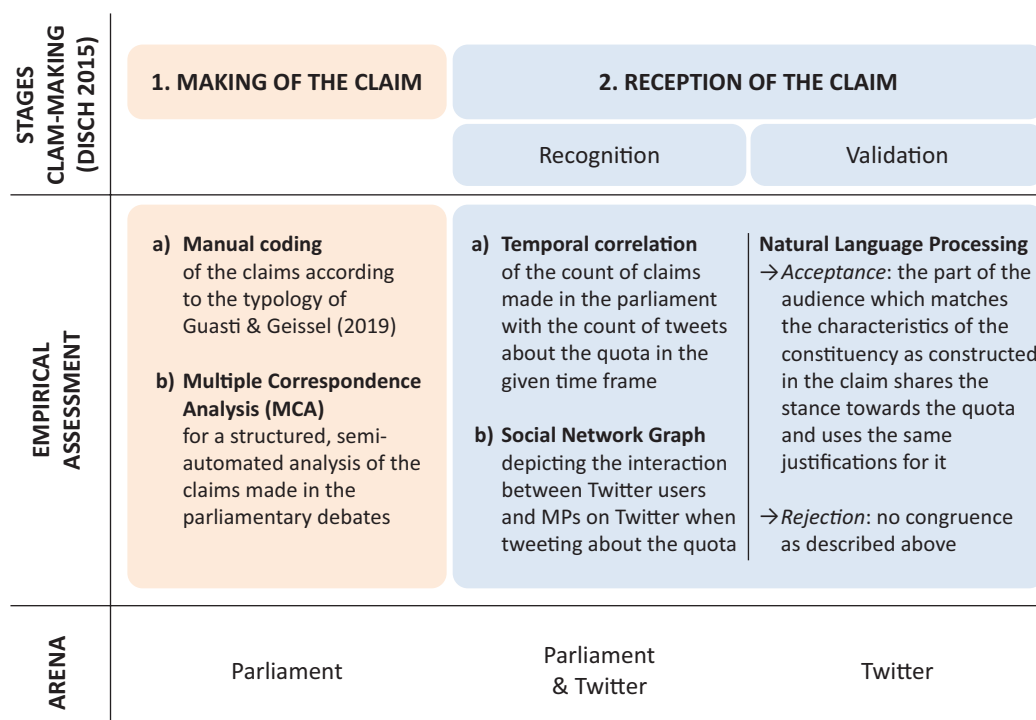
STAGES CLAM-MAKING (DISCH 2015)

1. MAKING OF THE CLAIM

2. RECEPTION OF THE CLAIM

Recognition

Validation

EMPIRICAL ASSESSMENT

a) Manual coding of the claims according to the typology of Guasti & Geissel (2019)

b) Multiple Correspondence Analysis (MCA) for a structured, semi-automated analysis of the claims made in the parliamentary debates

a) Temporal correlation of the count of claims made in the parliament with the count of tweets about the quota in the given time frame

b) Social Network Graph depicting the interaction between Twitter users and MPs on Twitter when tweeting about the quota

Natural Language Processing
→Acceptance: the part of the audience which matches the characteristics of the constituency as constructed in the claim shares the stance towards the quota and uses the same justifications for it

→Rejection: no congruence as described above

ARENA

Parliament

Parliament & Twitter

Twitter